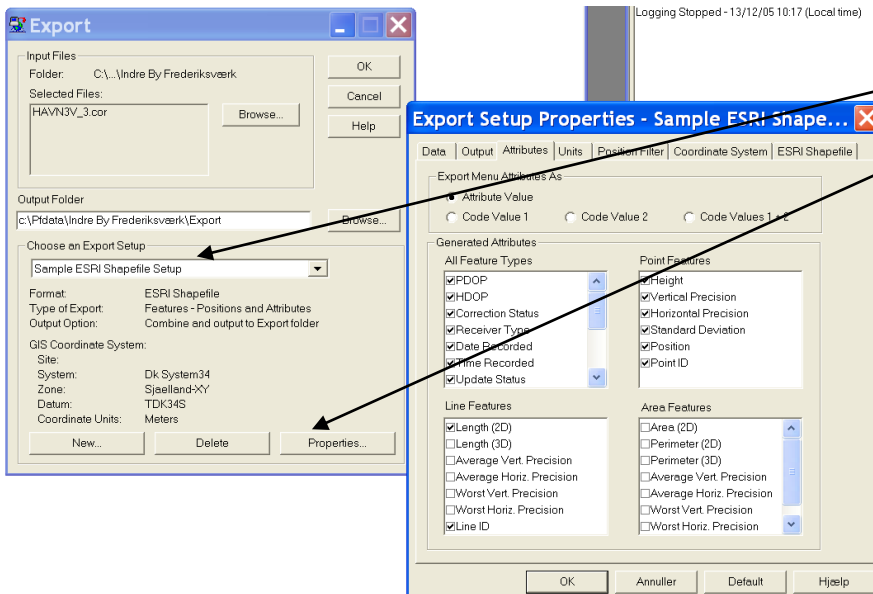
Export

Input Files
Folder: C:\...\Indre By Frederiksværk
Selected Files:
HAVN3V_3.cor
Browse...

OK
Cancel
Help

Output Folder
c:\Pfdata\Indre By Frederiksværk\Export
Browse...

Choose an Export Setup
Sample ESRI Shapefile Setup

Format: ESRI Shapefile
Type of Export: Features - Positions and Attributes
Output Option: Combine and output to Export folder

GIS Coordinate System:
Site:
System: Dk System34
Zone: Sjælland-XY
Datum: TDK34S
Coordinate Units: Meters

New... Delete Properties...

Logging Stopped - 13/12/05 10:17 (Local time)

Export Setup Properties - Sample ESRI Shape...

Data | Output | Attributes | Units | Position Filter | Coordinate System | ESRI Shapefile

Export Menu Attributes As
Attribute Value
Code Value 1
Code Value 2
Code Values 1 + 2

Generated Attributes
All Feature Types
PDOP
HDOP
Correction Status
Receiver Type
Date Recorded
Time Recorded
Update Status

Point Features
Height
Vertical Precision
Horizontal Precision
Standard Deviation
Position
Point ID

Line Features
Length (2D)
Length (3D)
Average Vert. Precision
Average Horiz. Precision
Worst Vert. Precision
Worst Horiz. Precision
Line ID

Area Features
Area (2D)
Perimeter (2D)
Perimeter (3D)
Average Vert. Precision
Average Horiz. Precision
Worst Vert. Precision
Worst Horiz. Precision

OK Annuller Default Hjælp